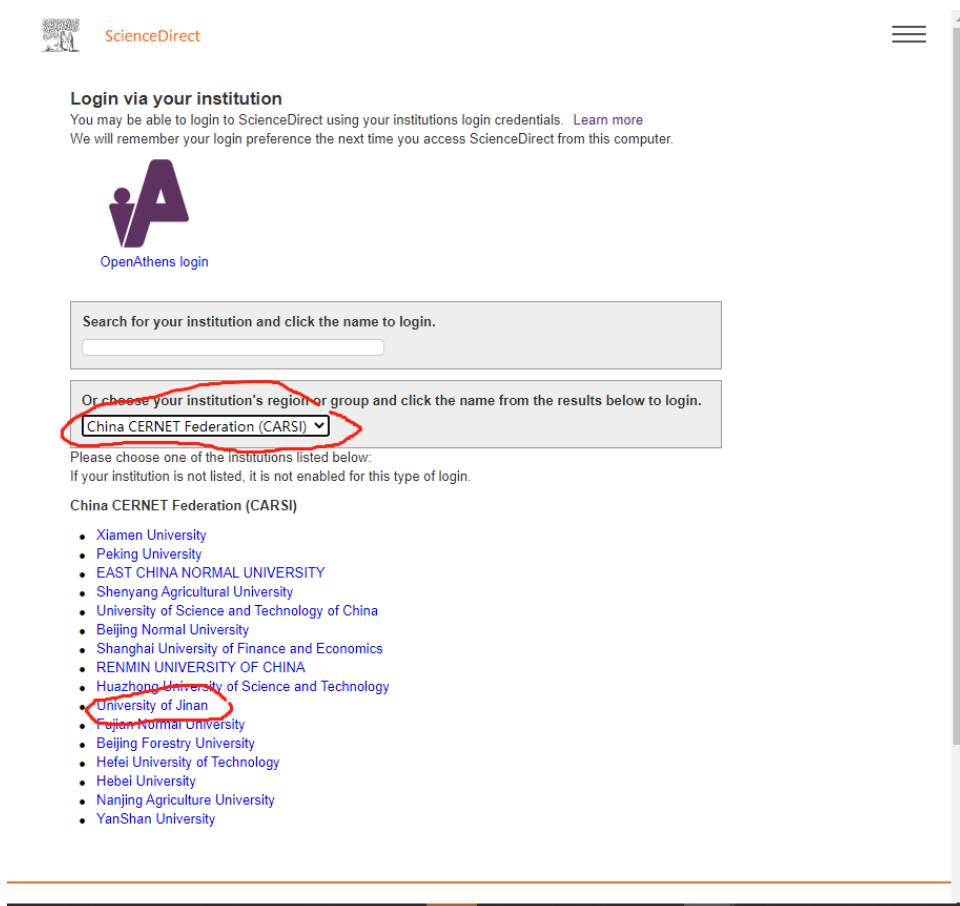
ScienceDirect

Login via your institution

You may be able to login to ScienceDirect using your institutions login credentials. Learn more
We will remember your login preference the next time you access ScienceDirect from this computer.

OpenAthens login

Search for your institution and click the name to login.

Or choose your institution's region or group and click the name from the results below to login.

China CERNET Federation (CARSI)

Please choose one of the institutions listed below:
If your institution is not listed, it is not enabled for this type of login.

China CERNET Federation (CARSI)

- Xiamen University
- Peking University
- EAST CHINA NORMAL UNIVERSITY
- Shenyang Agricultural University
- University of Science and Technology of China
- Beijing Normal University
- Shanghai University of Finance and Economics
- RENMIN UNIVERSITY OF CHINA
- Huazhong University of Science and Technology
- University of Jinan
- Fujian Normal University
- Beijing Forestry University
- Hefei University of Technology
- Hebei University
- Nanjing Agriculture University
- YanShan University